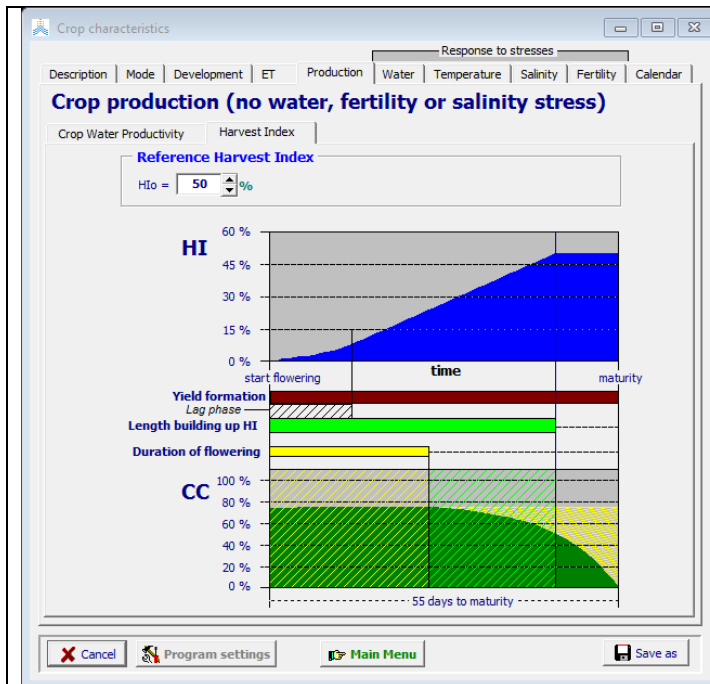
Crop characteristics

Response to stresses

Description | Mode | Development | ET | Production | Water | Temperature | Salinity | Fertility | Calendar

Crop production (no water, fertility or salinity stress)

Crop Water Productivity | Harvest Index

Reference Harvest Index

HIo = 50 %

HI

60 %
45 %
30 %
15 %
0 %

start flowering
time
maturity

Yield formation
Lag phase
Length building up HI
Duration of flowering

CC

100 %
80 %
60 %
40 %
20 %
0 %

55 days to maturity

Cancel | Program settings | Main Menu | Save as